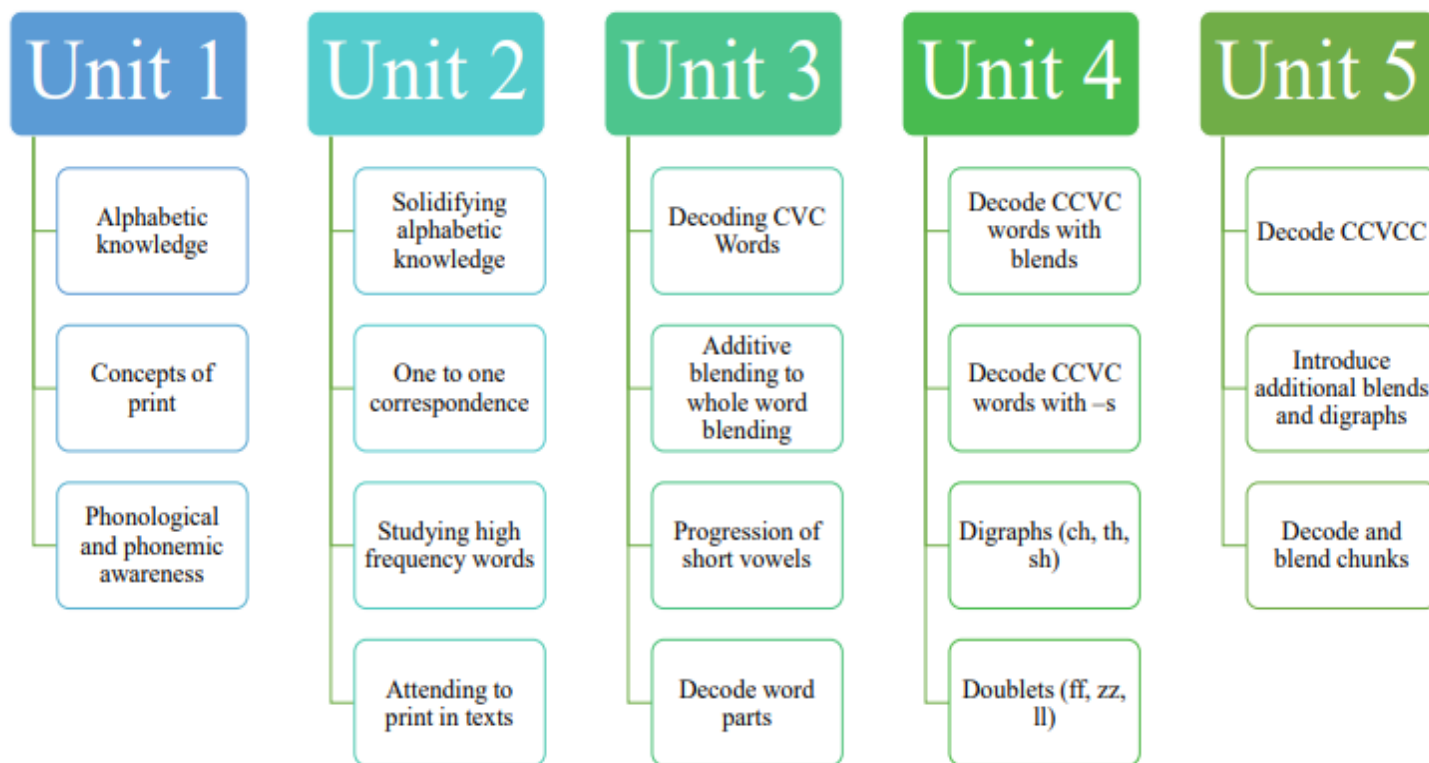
Unit 1

Alphabetic knowledge

Concepts of print

Phonological and phonemic awareness

Unit 2

Solidifying alphabetic knowledge

One to one correspondence

Studying high frequency words

Attending to print in texts

Unit 3

Decoding CVC Words

Additive blending to whole word blending

Progression of short vowels

Decode word parts

Unit 4

Decode CCVC words with blends

Decode CCVC words with –s

Digraphs (ch, th, sh)

Doublets (ff, zz, ll)

Unit 5

Decode CCVCC

Introduce additional blends and digraphs

Decode and blend chunks